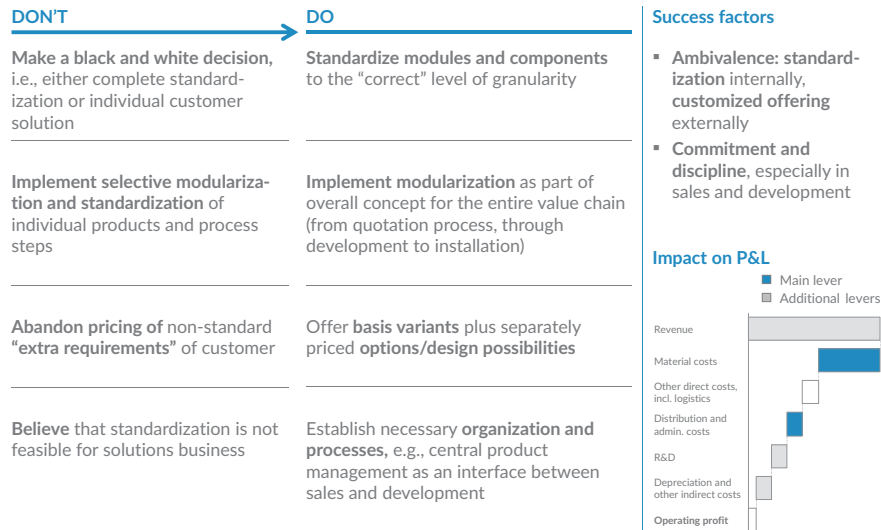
DON'T

DO

Make a black and white decision, i.e., either complete standardization or individual customer solution

Standardize modules and components to the "correct" level of granularity

Implement selective modularization and standardization of individual products and process steps

Implement modularization as part of overall concept for the entire value chain (from quotation process, through development to installation)

Abandon pricing of non-standard "extra requirements" of customer

Offer basis variants plus separately priced options/design possibilities

Believe that standardization is not feasible for solutions business

Establish necessary organization and processes, e.g., central product management as an interface between sales and development

Success factors

▪ Ambivalence: standardization internally, customized offering externally

▪ Commitment and discipline, especially in sales and development

Impact on P&L

Main lever

Additional levers

Revenue

Material costs

Other direct costs, incl. logistics

Distribution and admin. costs

R&D

Depreciation and other indirect costs

Operating profit